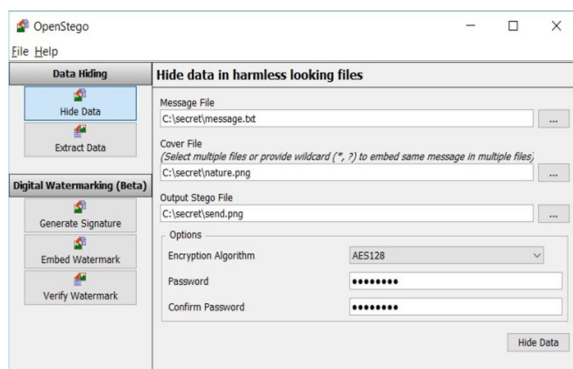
OpenStego
File Help

Data Hiding
Hide Data
Extract Data
Digital Watermarking (Beta)
Generate Signature
Embed Watermark
Verify Watermark

Hide data in harmless looking files
Message File
C:\secret\message.txt
...
Cover File
(Select multiple files or provide wildcard (*, ?) to embed same message in multiple files)
C:\secret\nature.png
...
Output Stego File
C:\secret\send.png
...
Options
Encryption Algorithm
AES128
Password
••••••••
Confirm Password
••••••••
Hide Data